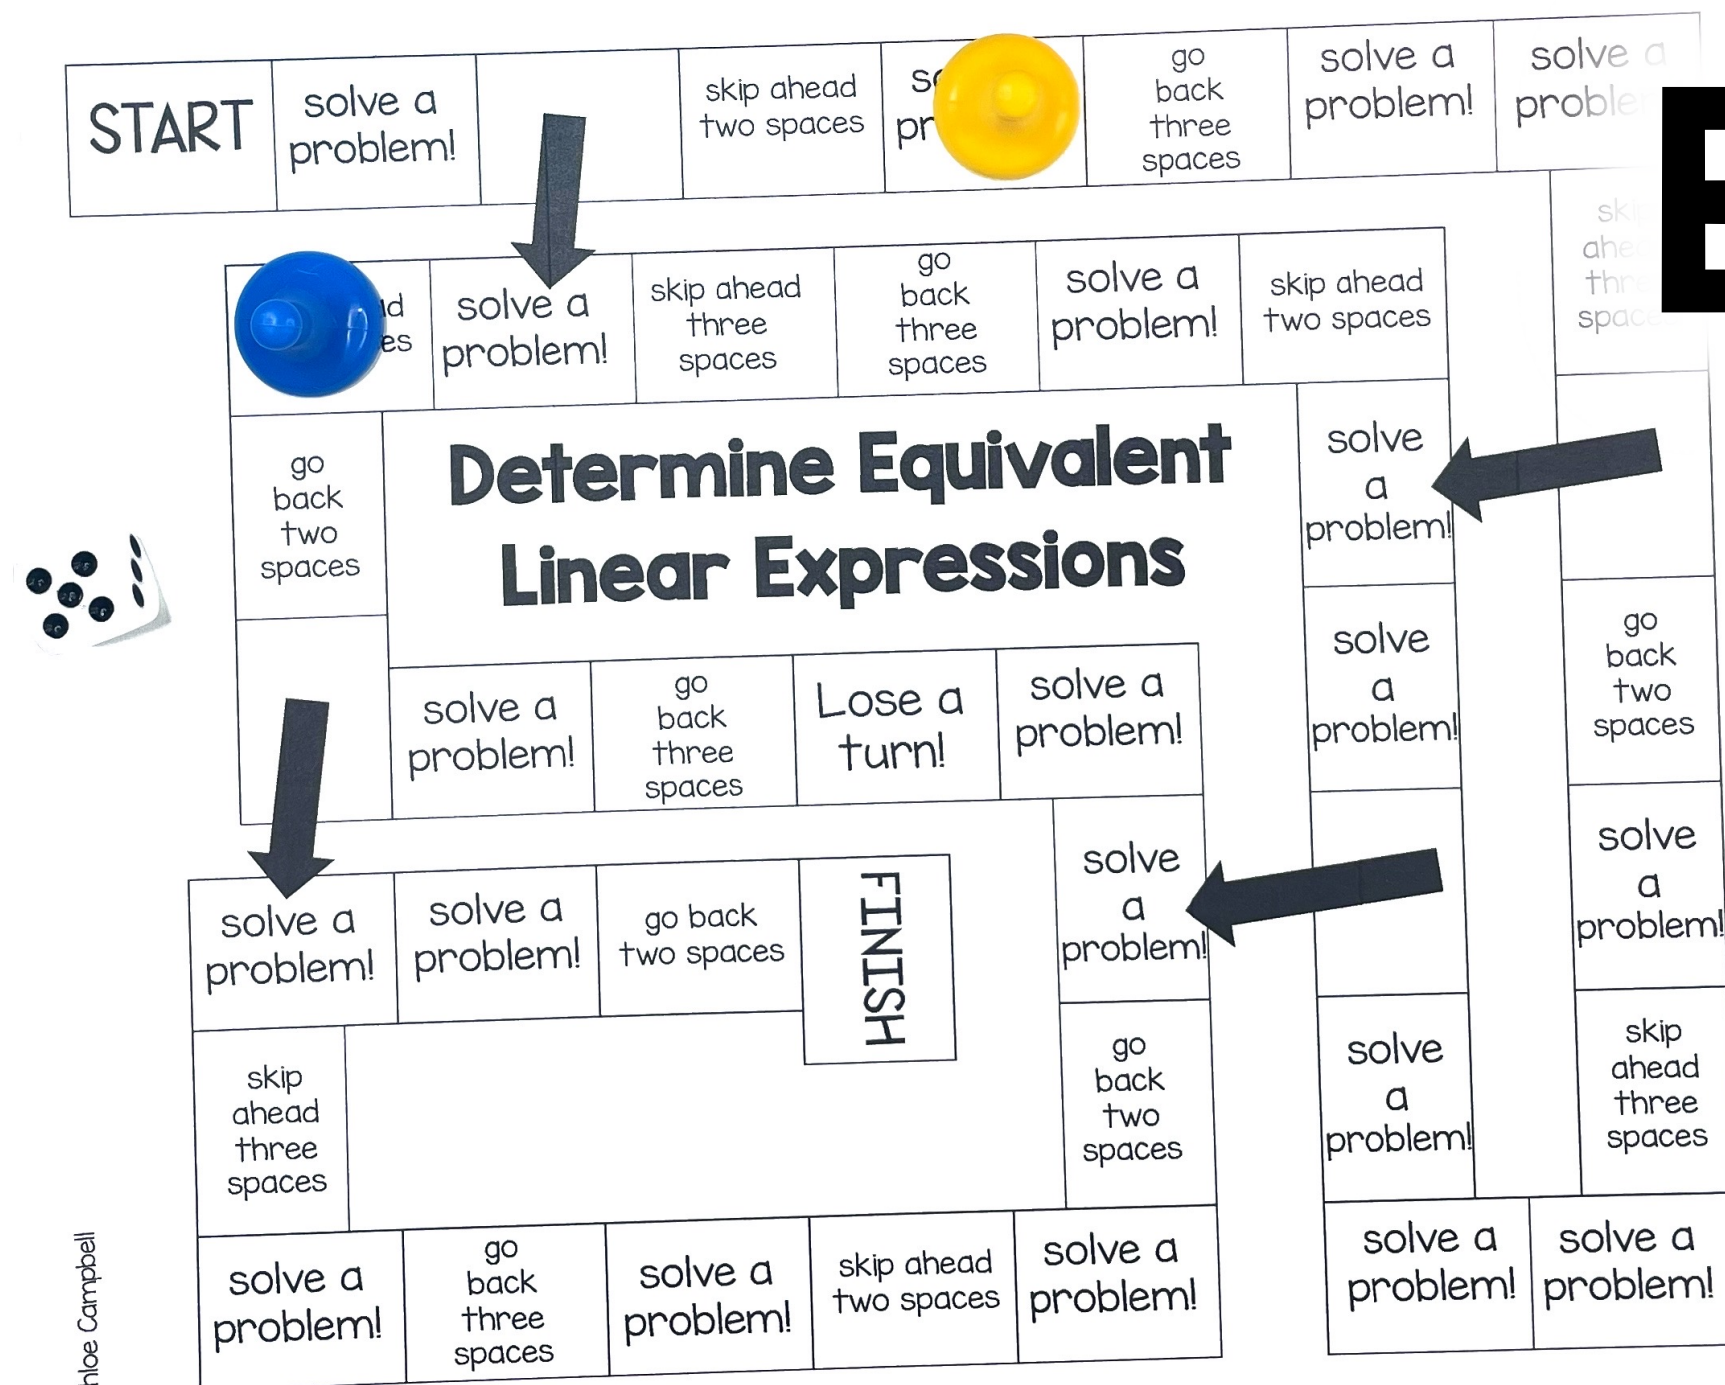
START

solve a problem!

skip ahead two spaces

so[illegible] pr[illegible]

go back three spaces

solve a problem!

solve a proble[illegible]

E

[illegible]d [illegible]es

solve a problem!

skip ahead three spaces

go back three spaces

solve a problem!

skip ahead two spaces

ski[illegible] ahe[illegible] thr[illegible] spac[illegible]

go back two spaces

Determine Equivalent Linear Expressions

solve a problem!

solve a problem!

go back three spaces

Lose a turn!

solve a problem!

solve a problem!

go back two spaces

solve a problem!

solve a problem!

go back two spaces

FINISH

solve a problem!

solve a problem!

skip ahead three spaces

go back two spaces

solve a problem!

skip ahead three spaces

solve a problem!

go back three spaces

solve a problem!

skip ahead two spaces

solve a problem!

solve a problem!

solve a problem!

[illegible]hloe Campbell